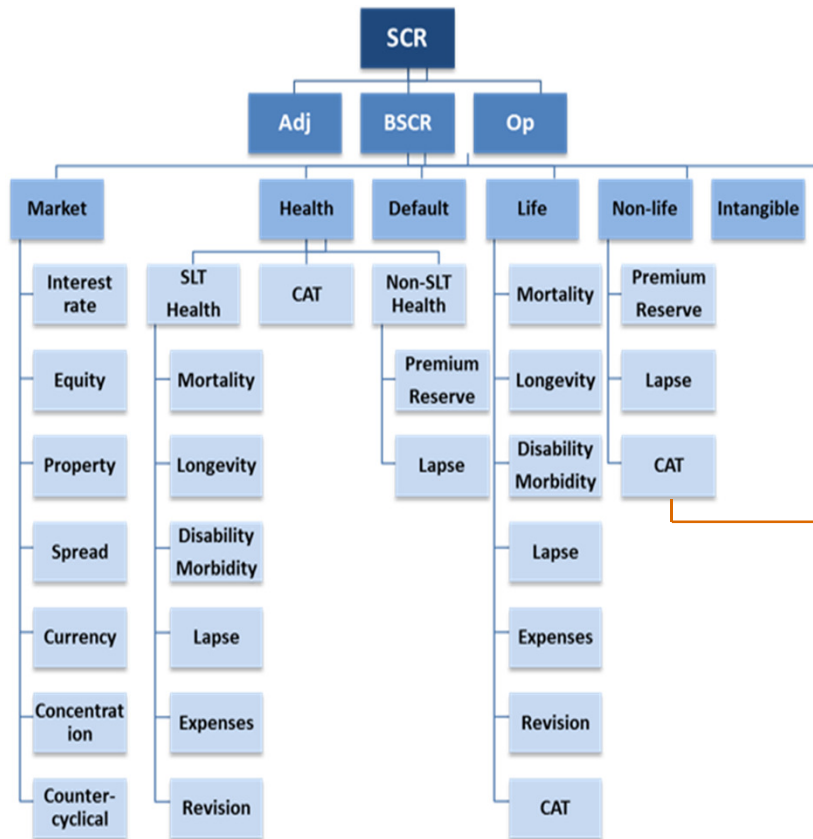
SCR

Adj

BSCR

Op

Market

Interest rate

Equity

Property

Spread

Currency

Concentrat ion

Counter-cyclical

Health

SLT Health

Mortality

Longevity

Disability Morbidity

Lapse

Expenses

Revision

CAT

Non-SLT Health

Premium Reserve

Lapse

Default

Life

Mortality

Longevity

Disability Morbidity

Lapse

Expenses

Revision

CAT

Non-life

Premium Reserve

Lapse

CAT

Intangible